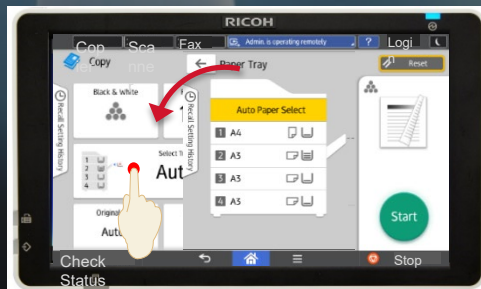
RICOH

Cop
Sca nne
Fax
Admin. is operating remotely
?
Logi

Copy
Paper Tray
Reset

Black & White
Recall Setting History
Recall Setting History

Auto Paper Select
1 A4
2 A3
3 A3
4 A3

Select T
Aut

Origina
Auto

Start

Check Status
Stop